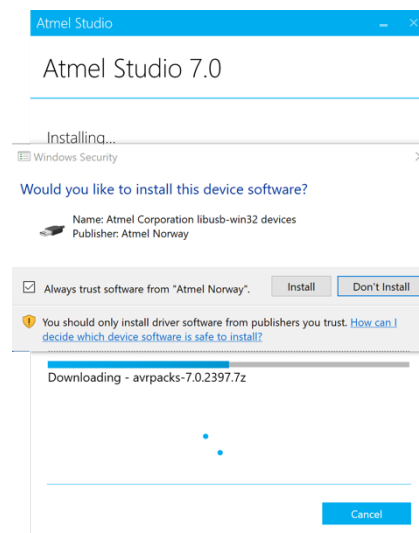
Atmel Studio

Atmel Studio 7.0

Installing...

Windows Security

Would you like to install this device software?

Name: Atmel Corporation libusb-win32 devices
Publisher: Atmel Norway

Always trust software from "Atmel Norway".

Install

Don't Install

You should only install driver software from publishers you trust. How can I decide which device software is safe to install?

Downloading - avrpacks-7.0.2397.7z

Cancel